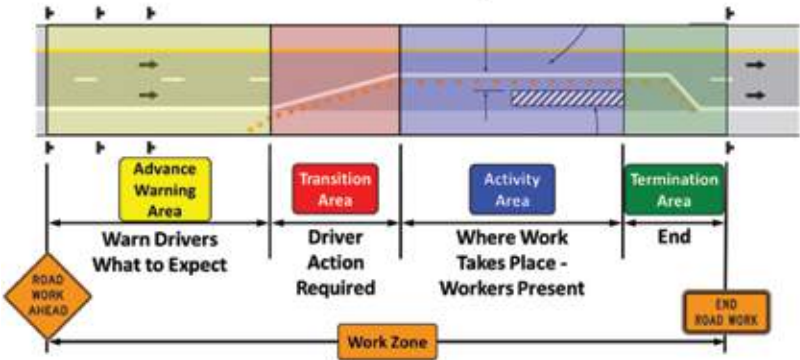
Advance Warning Area

Transition Area

Activity Area

Termination Area

Warn Drivers What to Expect

Driver Action Required

Where Work Takes Place - Workers Present

End

ROAD WORK AHEAD

END ROAD WORK

Work Zone